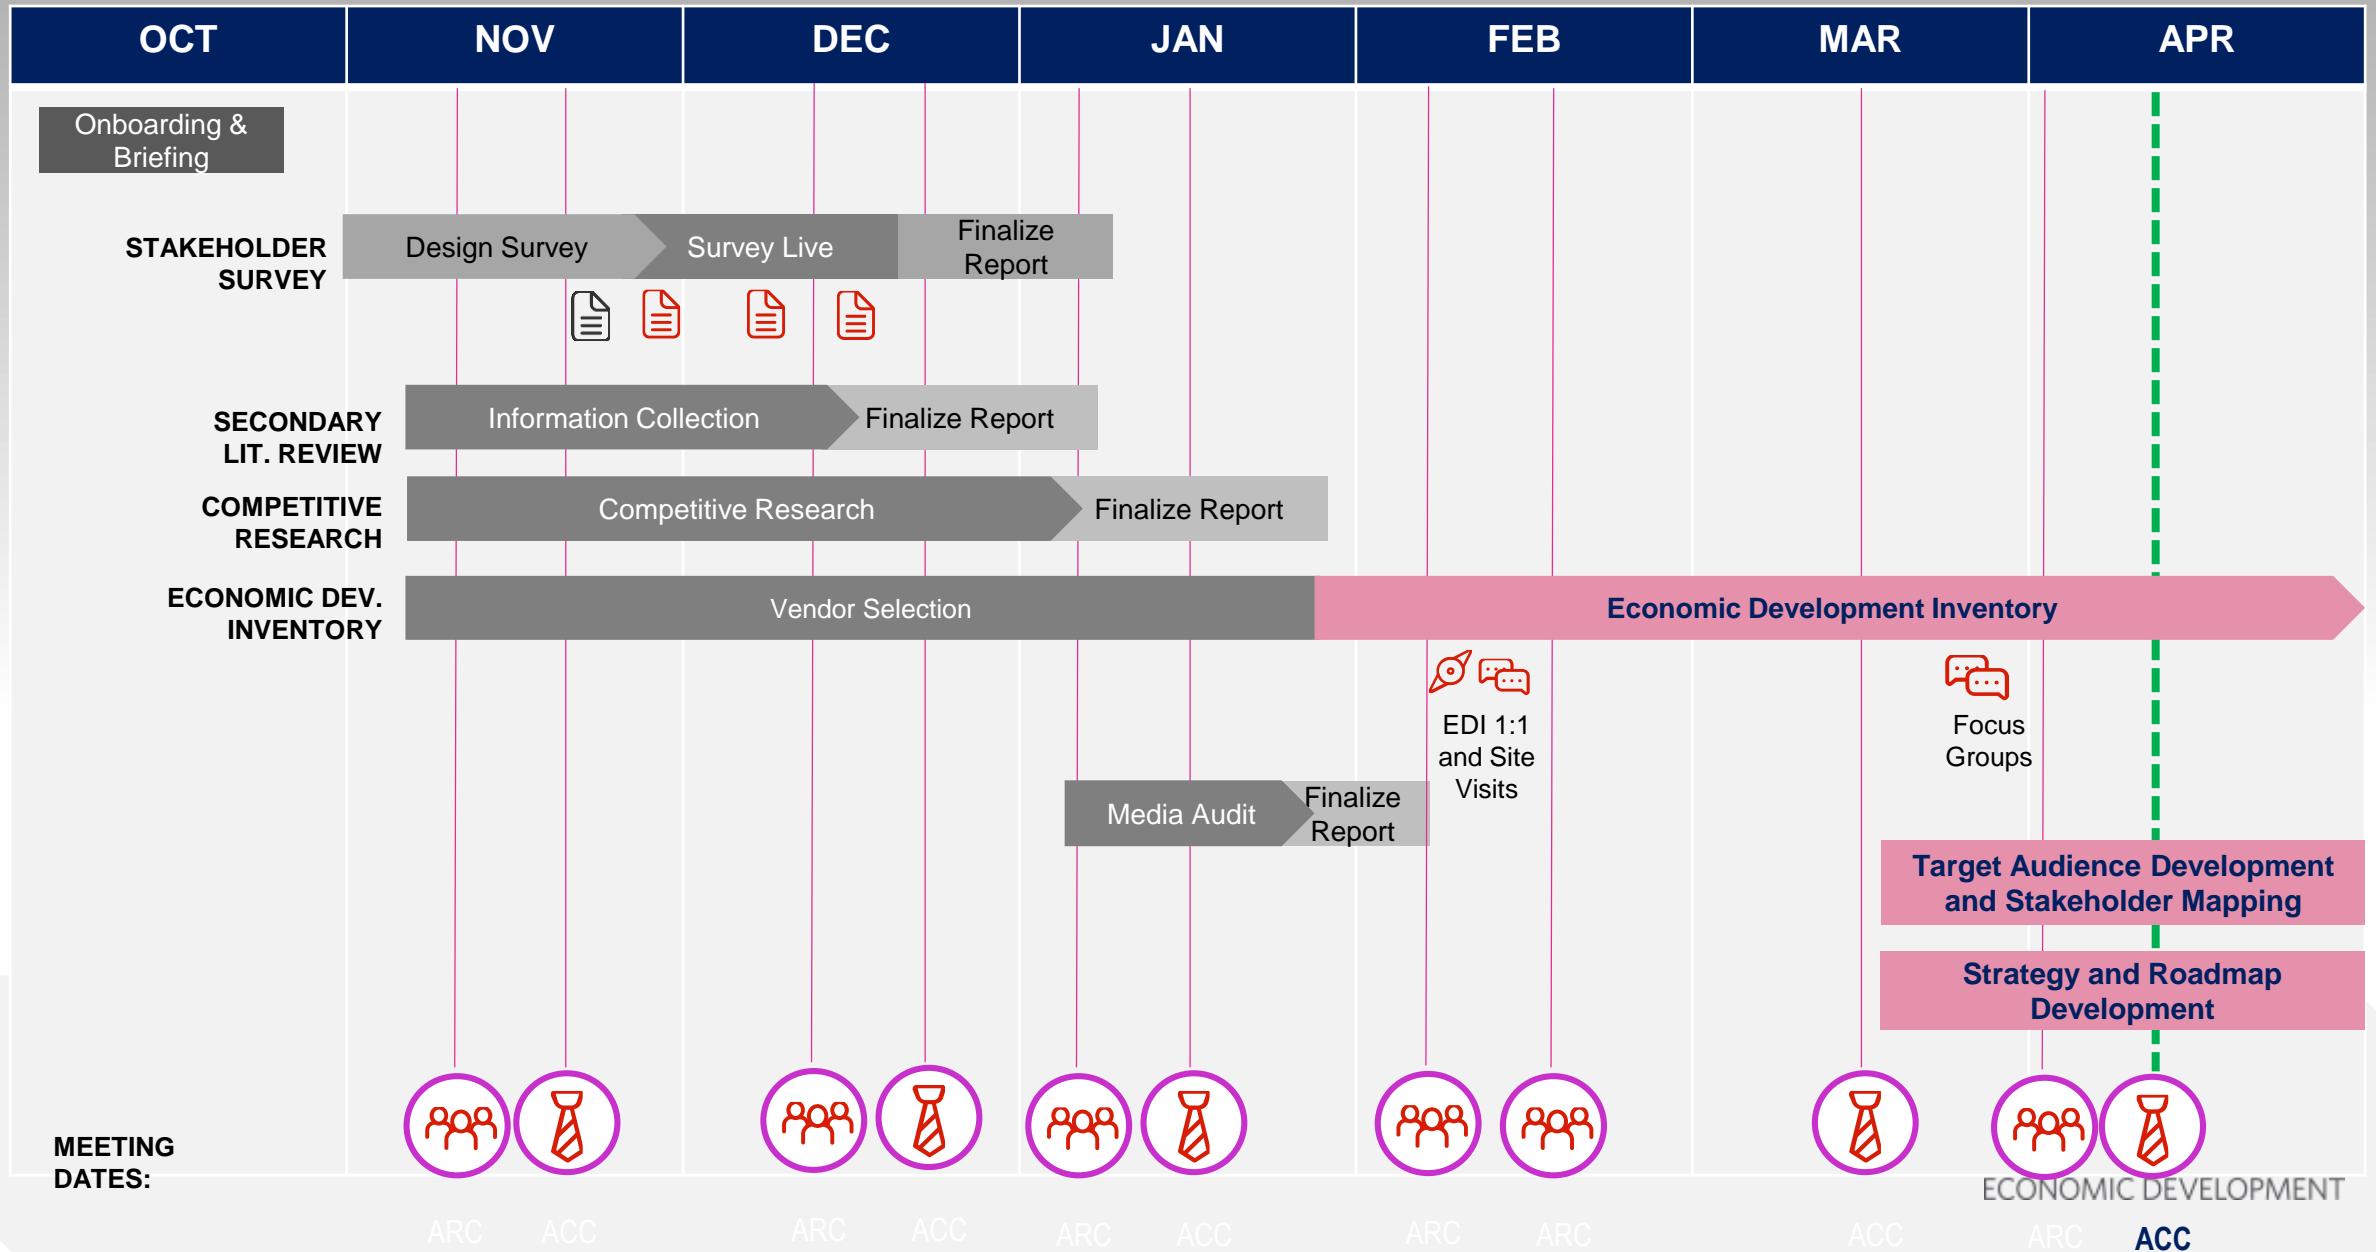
| OCT | NOV | DEC | JAN | FEB | MAR | APR |
|---|---|---|---|---|---|---|

Onboarding & Briefing

STAKEHOLDER SURVEY
Design Survey
Survey Live
Finalize Report

SECONDARY LIT. REVIEW
Information Collection
Finalize Report

COMPETITIVE RESEARCH
Competitive Research
Finalize Report

ECONOMIC DEV. INVENTORY
Vendor Selection
Economic Development Inventory

EDI 1:1 and Site Visits

Focus Groups

Media Audit
Finalize Report

Target Audience Development and Stakeholder Mapping

Strategy and Roadmap Development

MEETING DATES:

ARC ACC ARC ACC ARC ACC ARC ARC ACC ARC ACC

ECONOMIC DEVELOPMENT